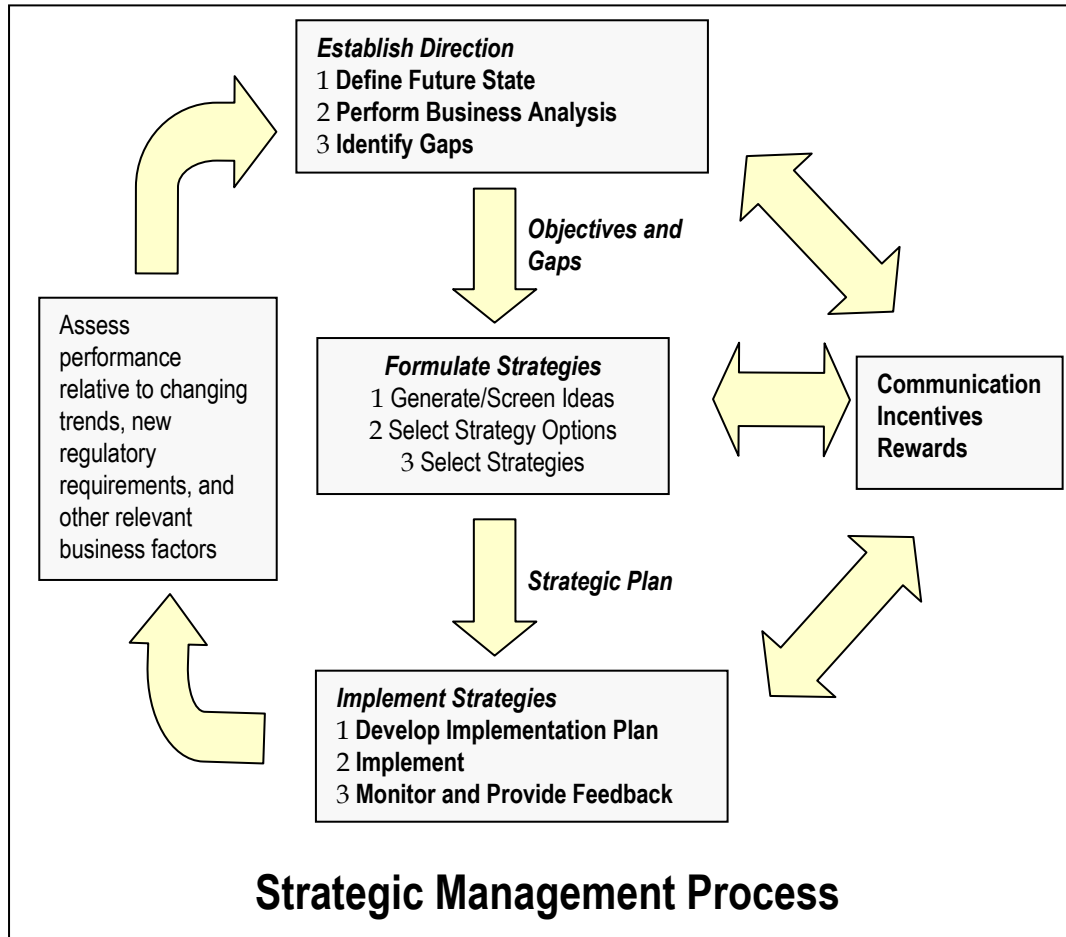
Establish Direction
1 Define Future State
2 Perform Business Analysis
3 Identify Gaps

Objectives and Gaps

Assess performance relative to changing trends, new regulatory requirements, and other relevant business factors

Formulate Strategies
1 Generate/Screen Ideas
2 Select Strategy Options
3 Select Strategies

Communication
Incentives
Rewards

Strategic Plan

Implement Strategies
1 Develop Implementation Plan
2 Implement
3 Monitor and Provide Feedback

Strategic Management Process